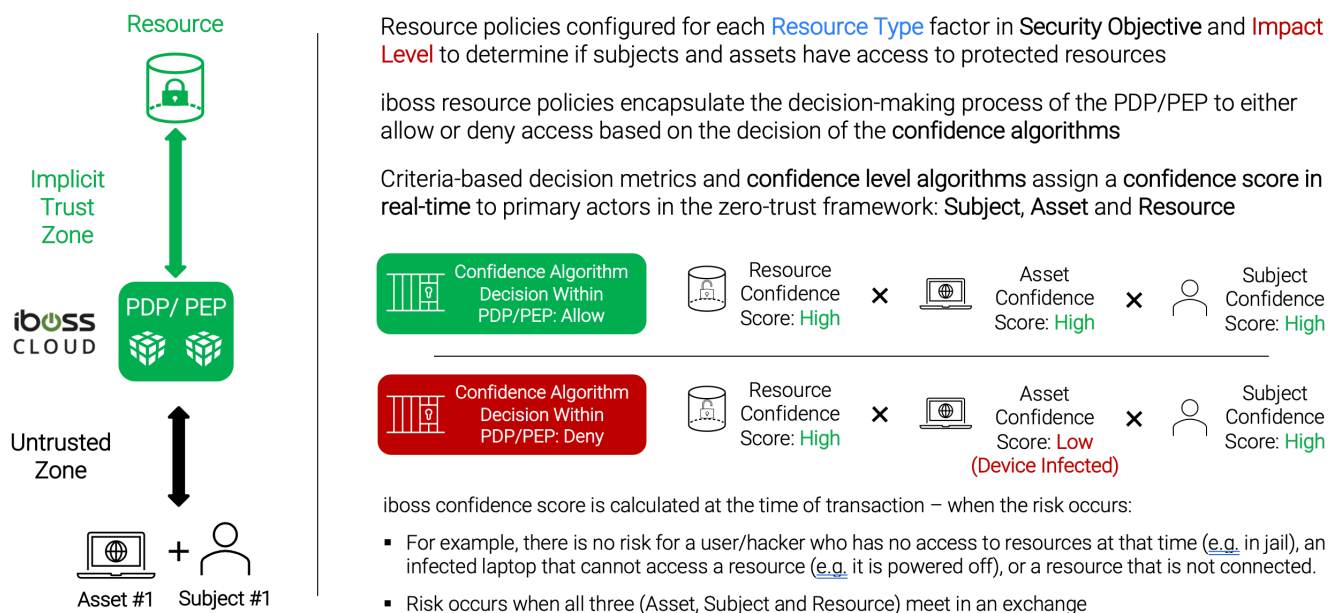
Resource

Implicit Trust Zone

iboss CLOUD

PDP/ PEP

Untrusted Zone

Asset #1 + Subject #1

Resource policies configured for each Resource Type factor in Security Objective and Impact Level to determine if subjects and assets have access to protected resources

iboss resource policies encapsulate the decision-making process of the PDP/PEP to either allow or deny access based on the decision of the confidence algorithms

Criteria-based decision metrics and confidence level algorithms assign a confidence score in real-time to primary actors in the zero-trust framework: Subject, Asset and Resource

Confidence Algorithm Decision Within PDP/PEP: Allow

Resource Confidence Score: High × Asset Confidence Score: High × Subject Confidence Score: High

Confidence Algorithm Decision Within PDP/PEP: Deny

Resource Confidence Score: High × Asset Confidence Score: Low (Device Infected) × Subject Confidence Score: High

iboss confidence score is calculated at the time of transaction – when the risk occurs:

- For example, there is no risk for a user/hacker who has no access to resources at that time (e.g. in jail), an infected laptop that cannot access a resource (e.g. it is powered off), or a resource that is not connected.
- Risk occurs when all three (Asset, Subject and Resource) meet in an exchange